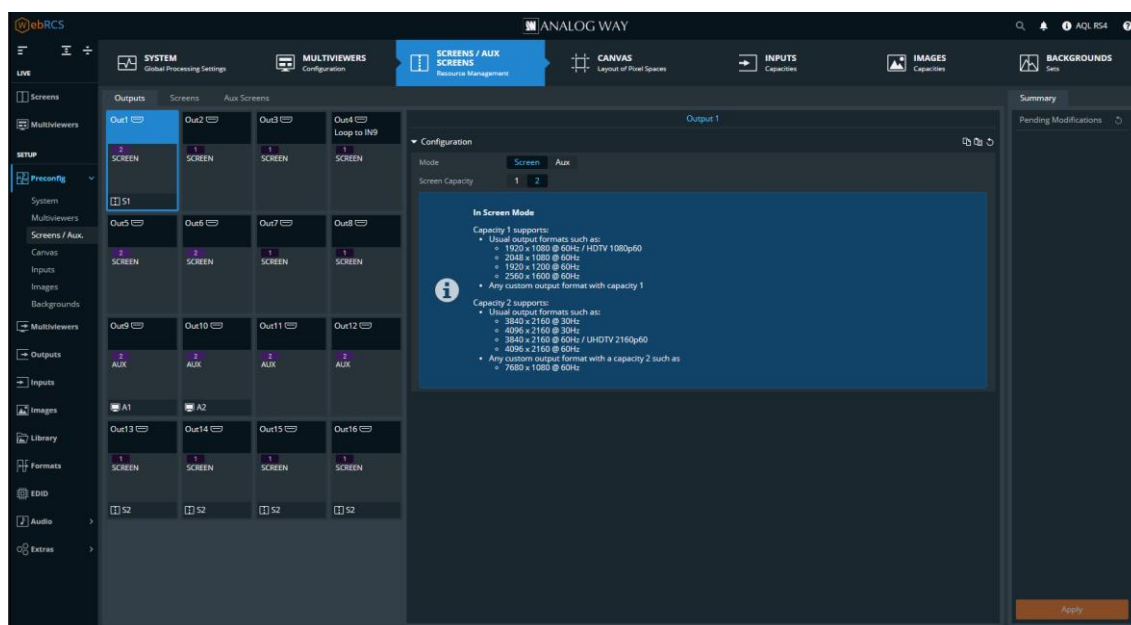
WebRCS

ANALOG WAY

AQL RS4

LIVE

SYSTEM
Global Processing Settings

MULTIVIEWERS
Configuration

SCREENS / AUX SCREENS
Resource Management

CANVAS
Layout of Pixel Spaces

INPUTS
Capacities

IMAGES
Capacities

BACKGROUNDS
Sets

Screens

Multiviewers

SETUP

Preconfig

System
Multiviewers
Screens / Aux.
Canvas
Inputs
Images
Backgrounds

Multiviewers

Outputs

Inputs

Images

Library

Formats

EDID

Audio

Extras

Outputs Screens Aux Screens

Out1
2
SCREEN
S1

Out2
1
SCREEN

Out3
1
SCREEN

Out4
Loop to IN9
1
SCREEN

Out5
2
SCREEN

Out6
2
SCREEN

Out7
1
SCREEN

Out8
1
SCREEN

Out9
2
AUX
A1

Out10
2
AUX
A2

Out11
2
AUX

Out12
2
AUX

Out13
1
SCREEN
S2

Out14
1
SCREEN
S2

Out15
1
SCREEN
S2

Out16
1
SCREEN
S2

Output 1

Configuration

Mode Screen Aux

Screen Capacity 1 2

In Screen Mode

Capacity 1 supports:
• Usual output formats such as:
◦ 1920 x 1080 @ 60Hz / HDTV 1080p60
◦ 2048 x 1080 @ 60Hz
◦ 1920 x 1200 @ 60Hz
◦ 2560 x 1600 @ 60Hz
• Any custom output format with capacity 1

Capacity 2 supports:
• Usual output formats such as:
◦ 3840 x 2160 @ 30Hz
◦ 4096 x 2160 @ 30Hz
◦ 3840 x 2160 @ 60Hz / UHDTV 2160p60
◦ 4096 x 2160 @ 60Hz
• Any custom output format with a capacity 2 such as
◦ 7680 x 1080 @ 60Hz

Summary

Pending Modifications

Apply